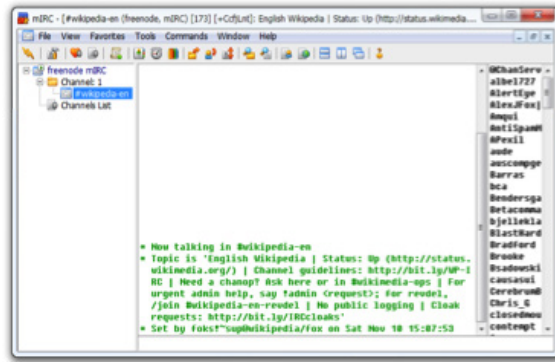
mIRC - [#wikipedia-en (freenode, mIRC) [173] [+CcfjLnt]: English Wikipedia | Status: Up (http://status.wikimedia...

File View Favorites Tools Commands Window Help

freenode mIRC
Channel: 1
#wikipedia-en
Channels List

* Now talking in #wikipedia-en
* Topic is 'English Wikipedia | Status: Up (http://status.wikimedia.org/) | Channel guidelines: http://bit.ly/WP-IRC | Need a chanop? Ask here or in #wikimedia-ops | For urgent admin help, say !admin (request): for revdel, /join #wikipedia-en-revdel | No public logging | Cloak requests: http://bit.ly/IRCcloaks'
* Set by foks!~sup@wikipedia/Fox on Sat Nov 10 15:07:53

@ChanServ
albe1727
AlertEye
AlexJFox|
Amqui
AntiSpamM
APexil
aude
auscompge
Barras
bca
Bendersga
Betacomma
bjelleklа
BlastHard
Bradford
Brooke
Bsadowski
causa sui
CerebrumE
Chris_G
closedmou
contempt